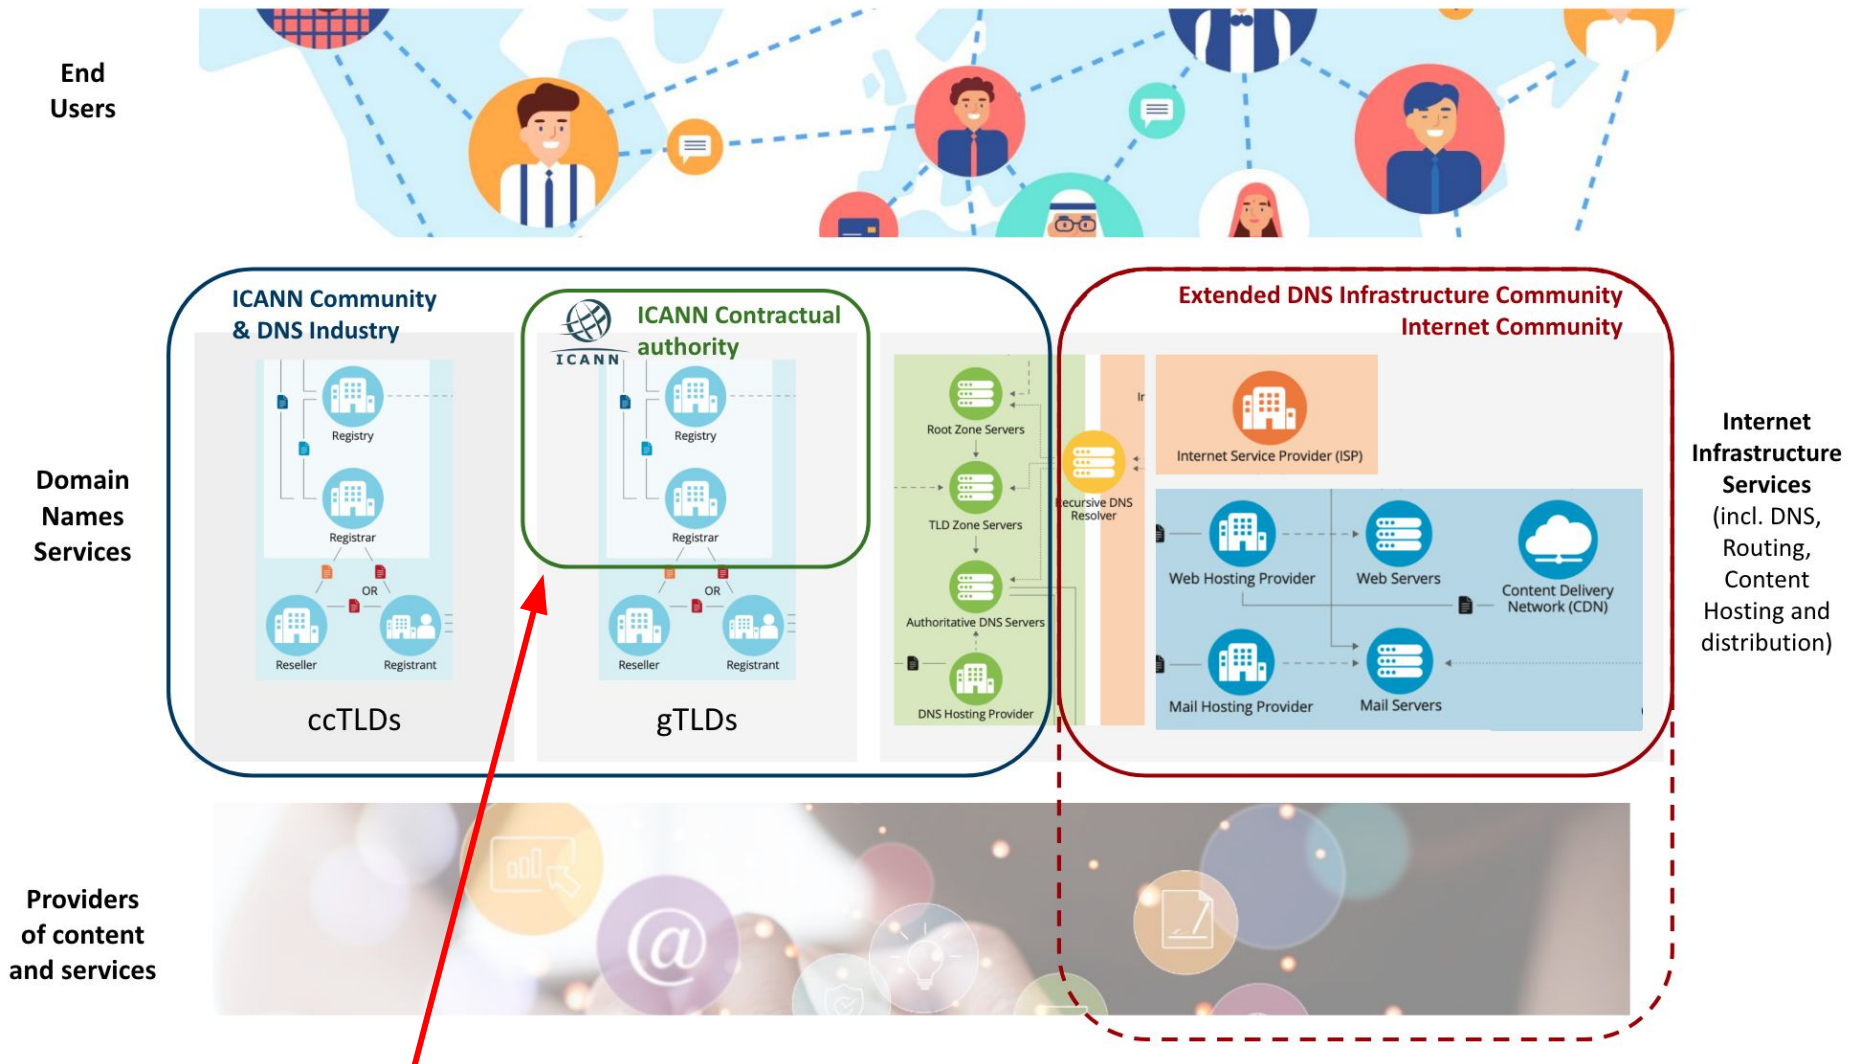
End Users

ICANN Community & DNS Industry

ICANN

ICANN Contractual authority

Extended DNS Infrastructure Community Internet Community

Domain Names Services

Registry

Registrar

OR

Reseller

Registrant

ccTLDs

Registry

Registrar

OR

Reseller

Registrant

gTLDs

Root Zone Servers

TLD Zone Servers

Authoritative DNS Servers

DNS Hosting Provider

ecursive DNS Resolver

Ir

Internet Service Provider (ISP)

Web Hosting Provider

Web Servers

Content Delivery Network (CDN)

Mail Hosting Provider

Mail Servers

Internet Infrastructure Services (incl. DNS, Routing, Content Hosting and distribution)

Providers of content and services